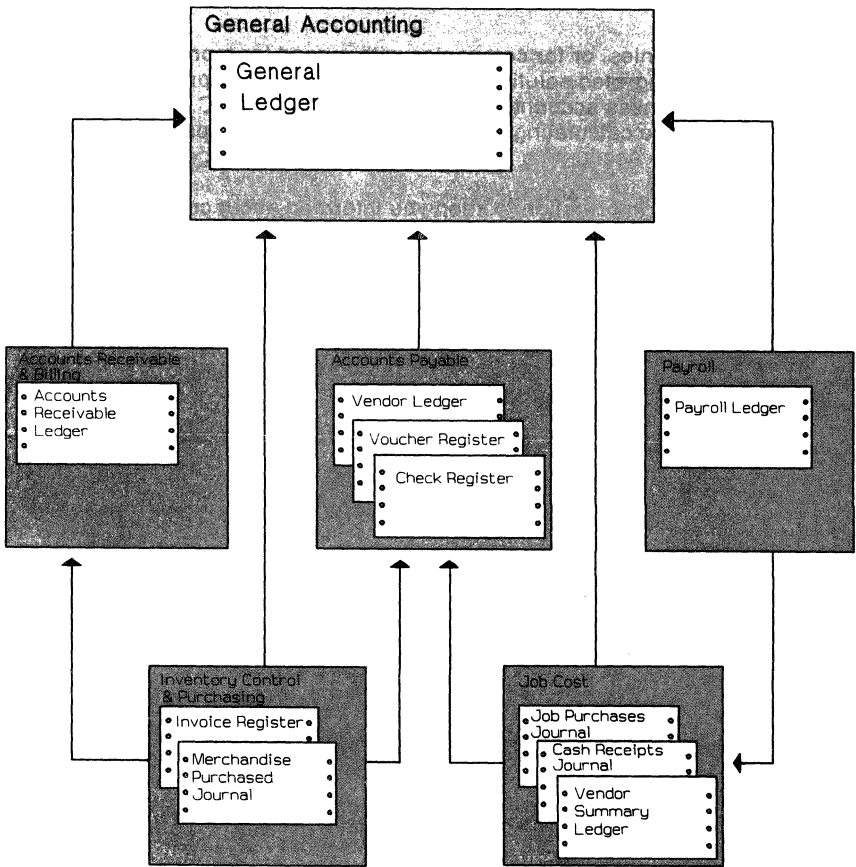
General Accounting

General Ledger

Accounts Receivable & Billing

Accounts Receivable Ledger

Accounts Payable

Vendor Ledger

Voucher Register

Check Register

Payroll

Payroll Ledger

Inventory Control & Purchasing

Invoice Register

Merchandise Purchased Journal

Job Cost

Job Purchases Journal

Cash Receipts Journal

Vendor Summary Ledger